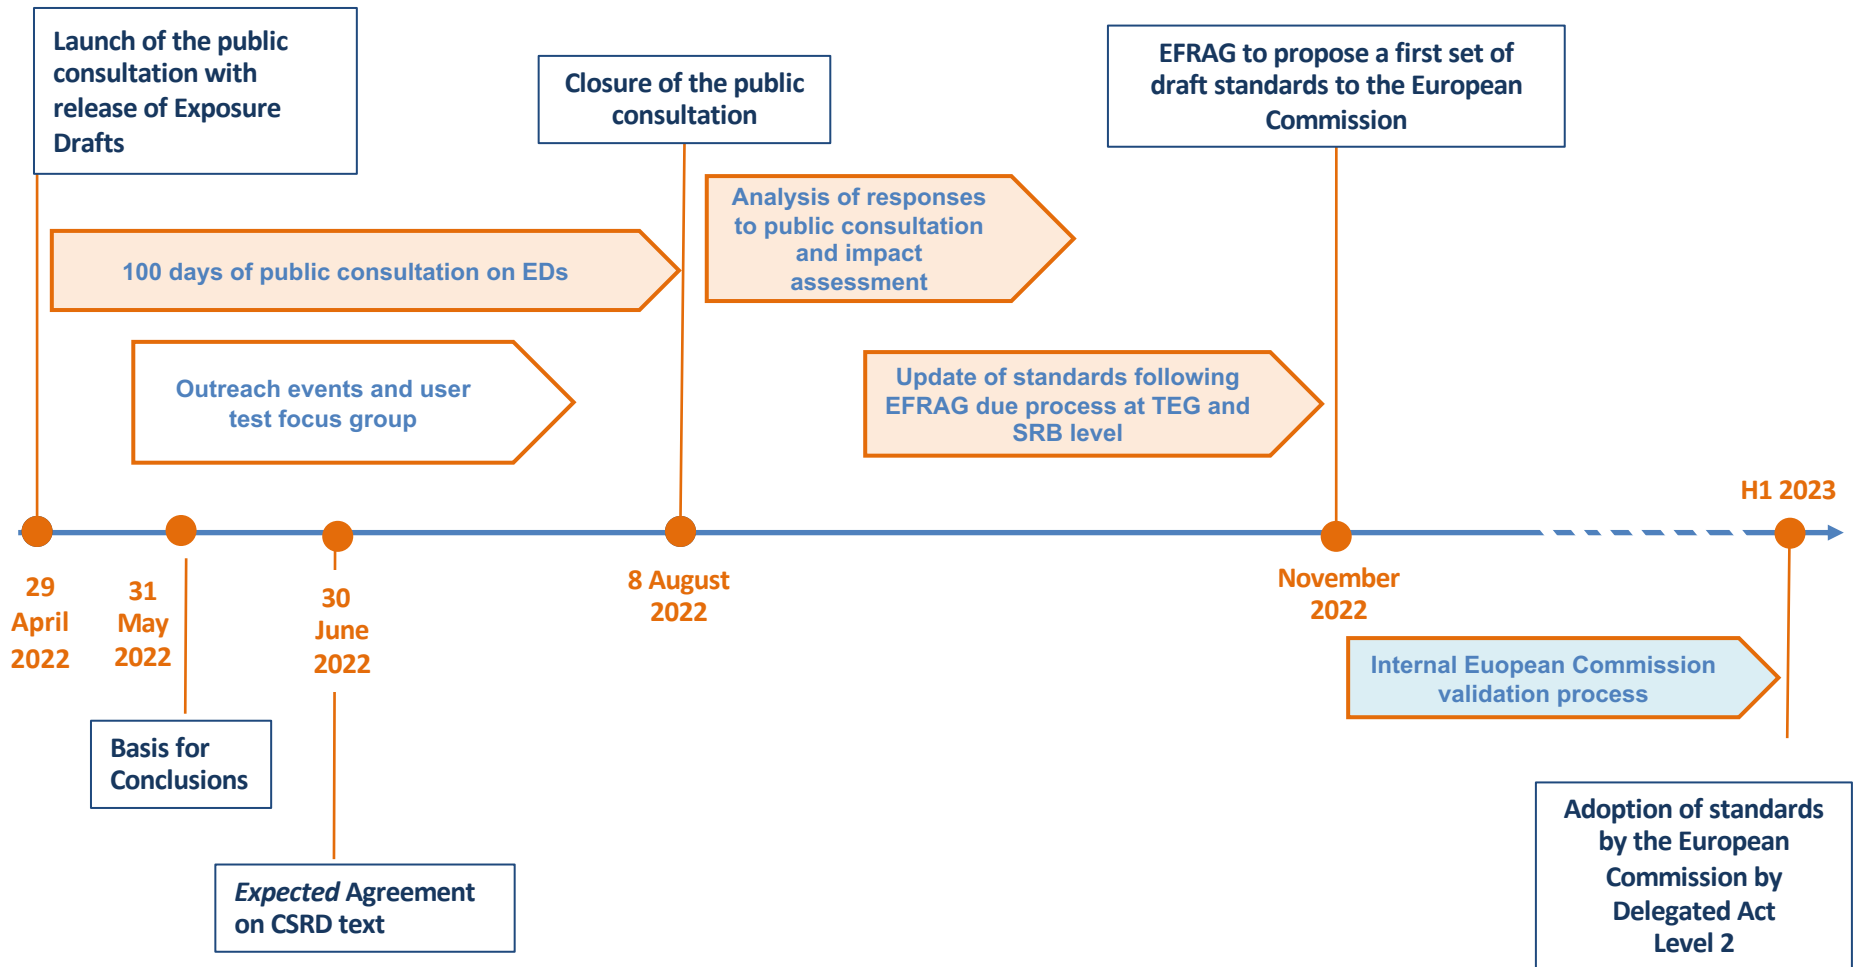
Launch of the public consultation with release of Exposure Drafts

Closure of the public consultation

EFRAG to propose a first set of draft standards to the European Commission

Analysis of responses to public consultation and impact assessment

100 days of public consultation on EDs

Outreach events and user test focus group

Update of standards following EFRAG due process at TEG and SRB level

H1 2023

29 April 2022

31 May 2022

30 June 2022

8 August 2022

November 2022

Internal Euopean Commission validation process

Basis for Conclusions

*Expected* Agreement on CSRD text

Adoption of standards by the European Commission by Delegated Act Level 2